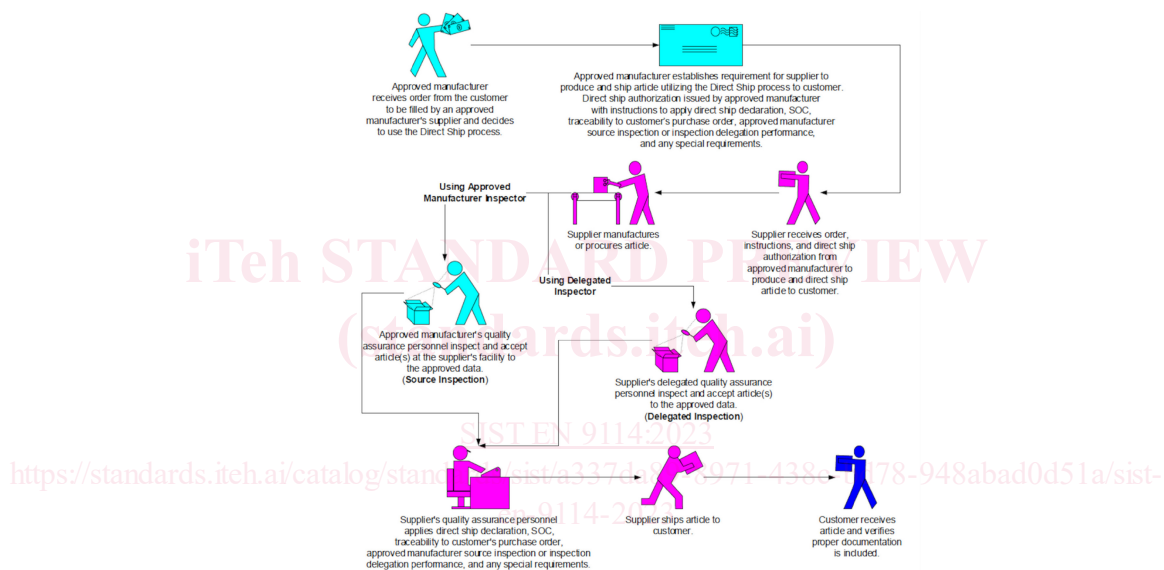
Approved manufacturer receives order from the customer to be filled by an approved manufacturer's supplier and decides to use the Direct Ship process.

Approved manufacturer establishes requirement for supplier to produce and ship article utilizing the Direct Ship process to customer. Direct ship authorization issued by approved manufacturer with instructions to apply direct ship dedaration, SOC, traceability to customer's purchase order, approved manufacturer source inspection or inspection delegation performance, and any special requirements.

Using Approved Manufacturer Inspector

Supplier manufactures or procures article.

Supplier receives order, instructions, and direct ship authorization from approved manufacturer to produce and direct ship article to customer.

iTeh STANDARD PREVIEW (standards.iteh.ai)

Using Delegated Inspector

Approved manufacturer's quality assurance personnel inspect and accept article(s) at the supplier's facility to the approved data. (Source Inspection)

Supplier's delegated quality assurance personnel inspect and accept article(s) to the approved data. (Delegated Inspection)

SIST EN 9114:2023

https://standards.iteh.ai/catalog/standards/sist/a337de8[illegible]971-438c-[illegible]78-948abad0d51a/sist-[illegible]9114-2023

Supplier's quality assurance personnel applies direct ship declaration, SOC, traceability to customer's purchase order, approved manufacturer source inspection or inspection delegation performance, and any special requirements.

Supplier ships article to customer.

Customer receives article and verifies proper documentation is included.